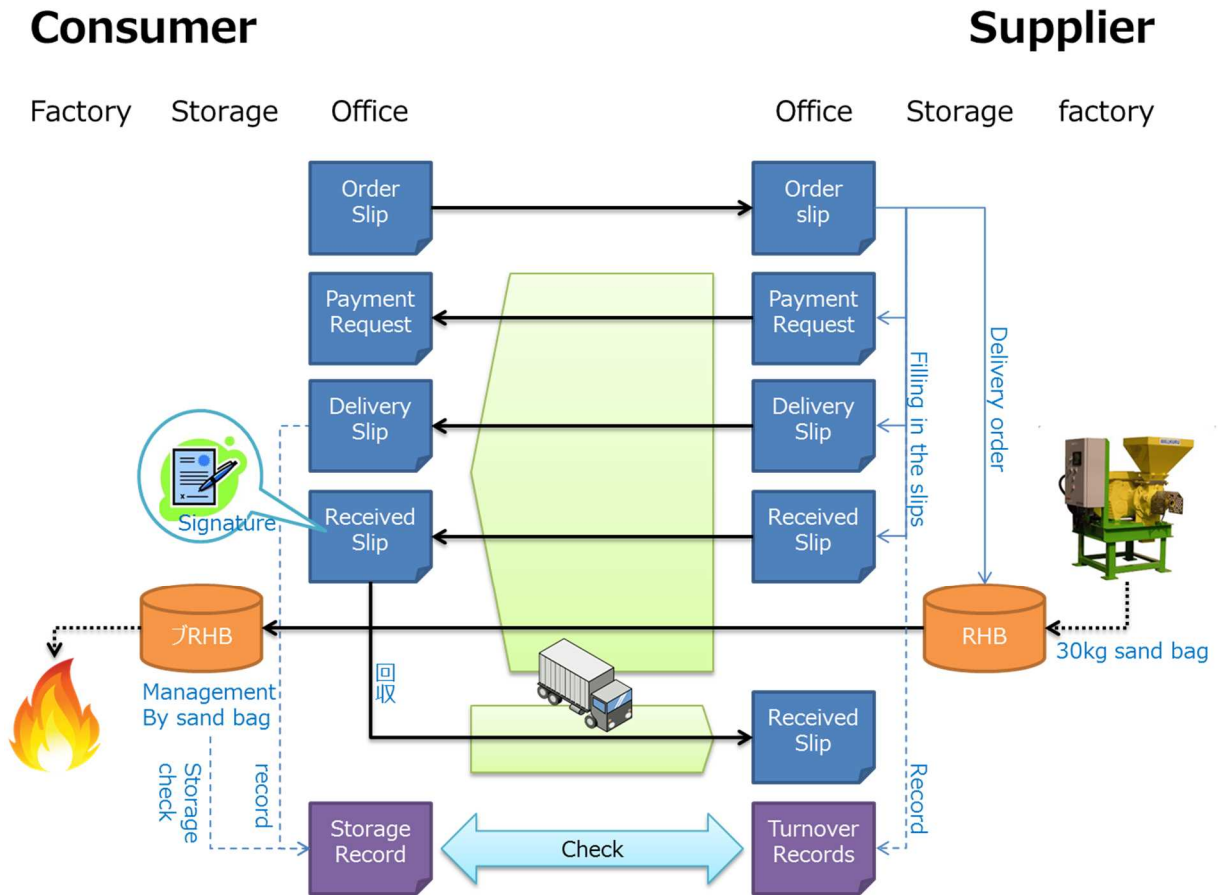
Consumer

Supplier

Factory Storage Office

Office Storage factory

Order Slip

Order slip

Payment Request

Payment Request

Delivery Slip

Delivery Slip

Filling in the slips

Delivery order

Signature

Received Slip

Received Slip

プRHB

RHB

30kg sand bag

Management By sand bag

回収

Received Slip

Storage check

record

Record

Storage Record

Check

Turnover Records